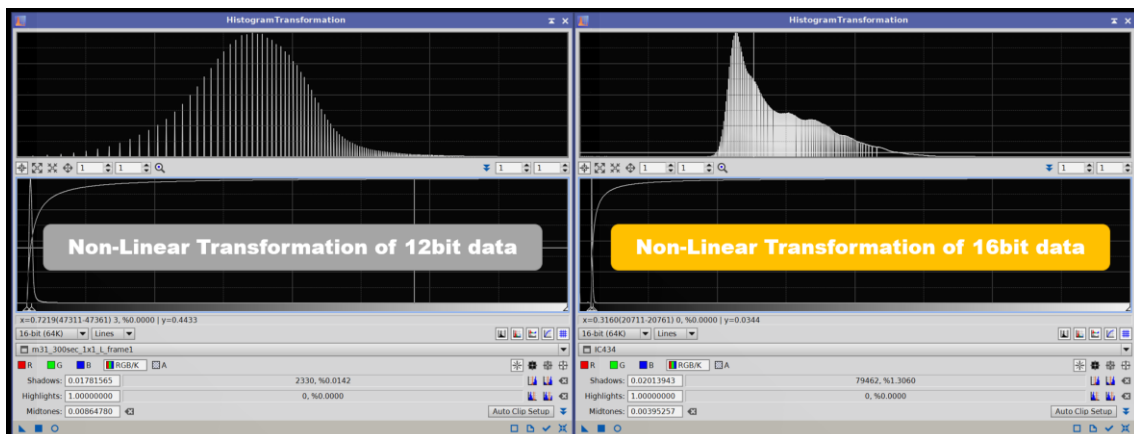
HistogramTransformation

1 1

1 1

Non-Linear Transformation of 12bit data

x=0.7219(47311-47361) 3, %0.0000 | y=0.4433

16-bit (64K) Lines

m31_300sec_1x1_L_frame1

R G B RGB/K A

Shadows: 0.01781565 2330, %0.0142

Highlights: 1.00000000 0, %0.0000

Midtones: 0.00864780 Auto Clip Setup

HistogramTransformation

1 1

1 1

Non-Linear Transformation of 16bit data

x=0.3160(20711-20761) 0, %0.0000 | y=0.0344

16-bit (64K) Lines

IC434

R G B RGB/K A

Shadows: 0.02013943 79462, %1.3060

Highlights: 1.00000000 0, %0.0000

Midtones: 0.00395257 Auto Clip Setup